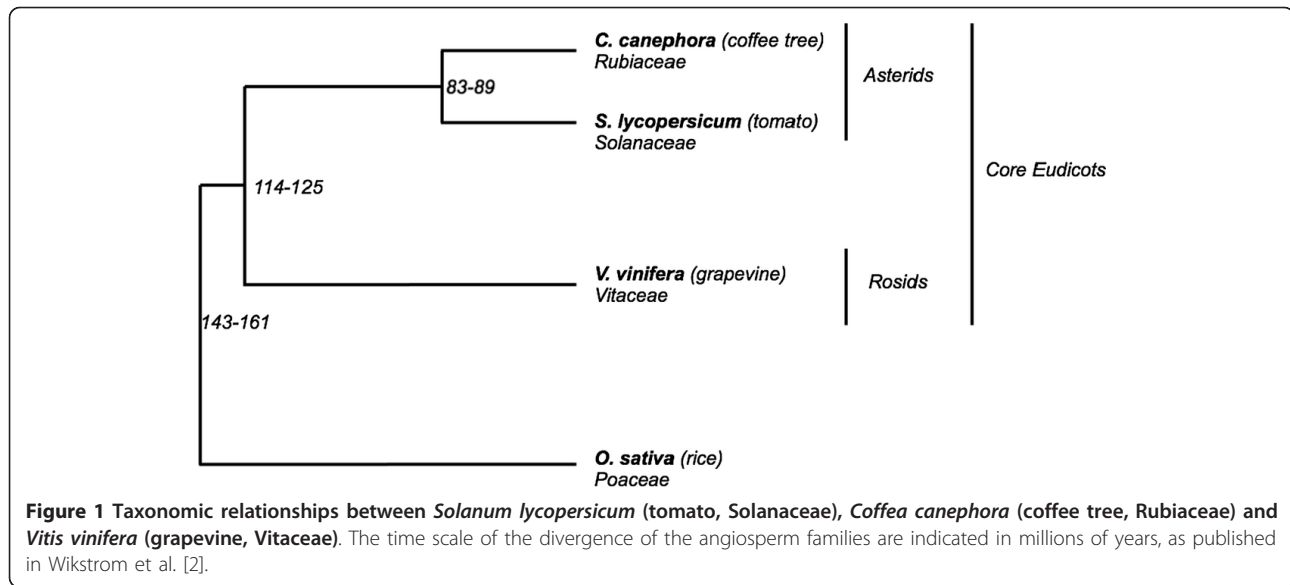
C. canephora (coffee tree)
Rubiaceae

83-89

S. lycopersicum (tomato)
Solanaceae

Asterids

114-125

Core Eudicots

V. vinifera (grapevine)
Vitaceae

Rosids

143-161

O. sativa (rice)
Poaceae

**Figure 1 Taxonomic relationships between *Solanum lycopersicum* (tomato, Solanaceae), *Coffea canephora* (coffee tree, Rubiaceae) and *Vitis vinifera* (grapevine, Vitaceae)**. The time scale of the divergence of the angiosperm families are indicated in millions of years, as published in Wikstrom et al. [2].